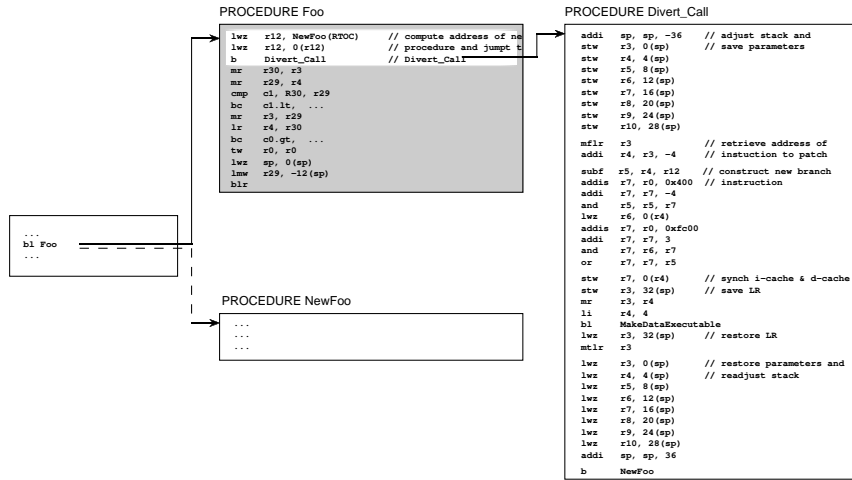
PROCEDURE Foo

lwz r12, NewFoo(RTOC) // compute address of ne
lwz r12, 0(r12) // procedure and jumpt t
b Divert_Call // Divert_Call
mr r30, r3
mr r29, r4
cmp c1, R30, r29
bc c1.lt, ...
mr r3, r29
lr r4, r30
bc c0.gt, ...
tw r0, r0
lwz sp, 0(sp)
lmw r29, -12(sp)
blr

...
bl Foo
...

PROCEDURE NewFoo

...
...
...

PROCEDURE Divert_Call

addi sp, sp, -36 // adjust stack and
stw r3, 0(sp) // save parameters
stw r4, 4(sp)
stw r5, 8(sp)
stw r6, 12(sp)
stw r7, 16(sp)
stw r8, 20(sp)
stw r9, 24(sp)
stw r10, 28(sp)

mflr r3 // retrieve address of
addi r4, r3, -4 // instuction to patch

subf r5, r4, r12 // construct new branch
addis r7, r0, 0x400 // instruction
addi r7, r7, -4
and r5, r5, r7
lwz r6, 0(r4)
addis r7, r0, 0xfc00
addi r7, r7, 3
and r7, r6, r7
or r7, r7, r5

stw r7, 0(r4) // synch i-cache & d-cache
stw r3, 32(sp) // save LR
mr r3, r4
li r4, 4
bl MakeDataExecutable
lwz r3, 32(sp) // restore LR
mtlr r3

lwz r3, 0(sp) // restore parameters and
lwz r4, 4(sp) // readjust stack
lwz r5, 8(sp)
lwz r6, 12(sp)
lwz r7, 16(sp)
lwz r8, 20(sp)
lwz r9, 24(sp)
lwz r10, 28(sp)
addi sp, sp, 36

b NewFoo